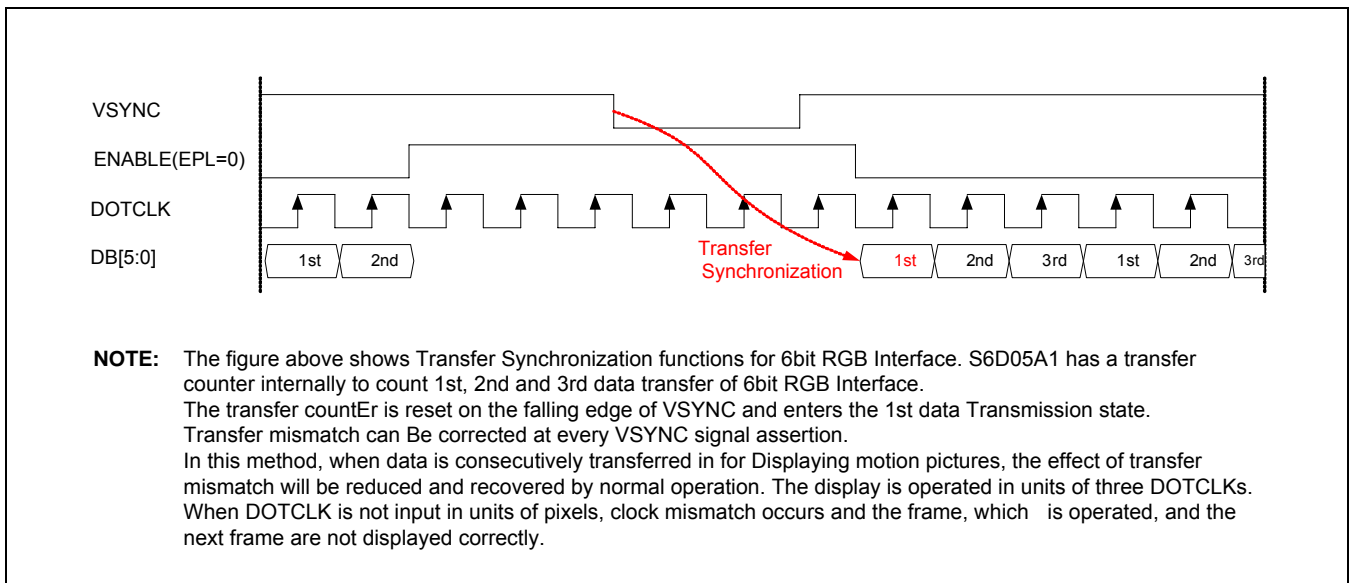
VSYNC
ENABLE(EPL=0)
DOTCLK
DB[5:0]

1st 2nd

Transfer Synchronization

1st 2nd 3rd 1st 2nd 3rd

**NOTE:** The figure above shows Transfer Synchronization functions for 6bit RGB Interface. S6D05A1 has a transfer counter internally to count 1st, 2nd and 3rd data transfer of 6bit RGB Interface.
The transfer countEr is reset on the falling edge of VSYNC and enters the 1st data Transmission state.
Transfer mismatch can Be corrected at every VSYNC signal assertion.
In this method, when data is consecutively transferred in for Displaying motion pictures, the effect of transfer mismatch will be reduced and recovered by normal operation. The display is operated in units of three DOTCLKs. When DOTCLK is not input in units of pixels, clock mismatch occurs and the frame, which is operated, and the next frame are not displayed correctly.